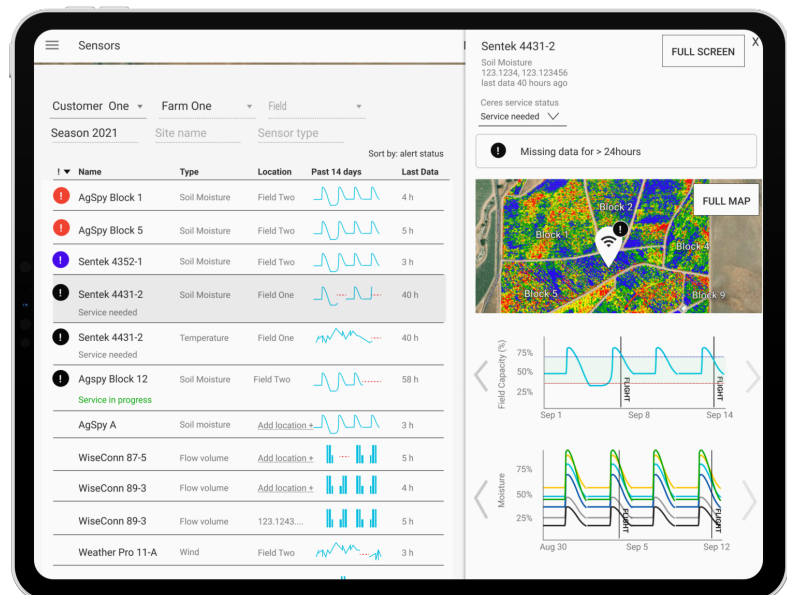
Sensors

Customer One
Farm One
Field
Season 2021
Site name
Sensor type
Sort by: alert status

| ! | Name | Type | Location | Past 14 days | Last Data |
|---|---|---|---|---|---|
| ! | AgSpy Block 1 | Soil Moisture | Field Two | | 4 h |
| ! | AgSpy Block 5 | Soil Moisture | Field Two | | 5 h |
| ! | Sentek 4352-1 | Soil Moisture | Field Two | | 3 h |
| ! | Sentek 4431-2 Service needed | Soil Moisture | Field One | | 40 h |
| ! | Sentek 4431-2 Service needed | Temperature | Field One | | 40 h |
| ! | Agspy Block 12 Service in progress | Soil Moisture | Field Two | | 58 h |
| | AgSpy A | Soil moisture | Add location + | | 3 h |
| | WiseConn 87-5 | Flow volume | Add location + | | 5 h |
| | WiseConn 89-3 | Flow volume | Add location + | | 4 h |
| | WiseConn 89-3 | Flow volume | 123.1243.... | | 5 h |
| | Weather Pro 11-A | Wind | Field Two | | 3 h |

Sentek 4431-2
Soil Moisture
123.1234, 123.123456
last data 40 hours ago
FULL SCREEN
X
Ceres service status
Service needed
Missing data for > 24hours
FULL MAP
Block 2
Block 1
Block 4
Block 5
Block 9

Field Capacity (%)
75%
50%
25%
FLIGHT
FLIGHT
Sep 1
Sep 8
Sep 14

Moisture
75%
50%
25%
FLIGHT
FLIGHT
Aug 30
Sep 5
Sep 12